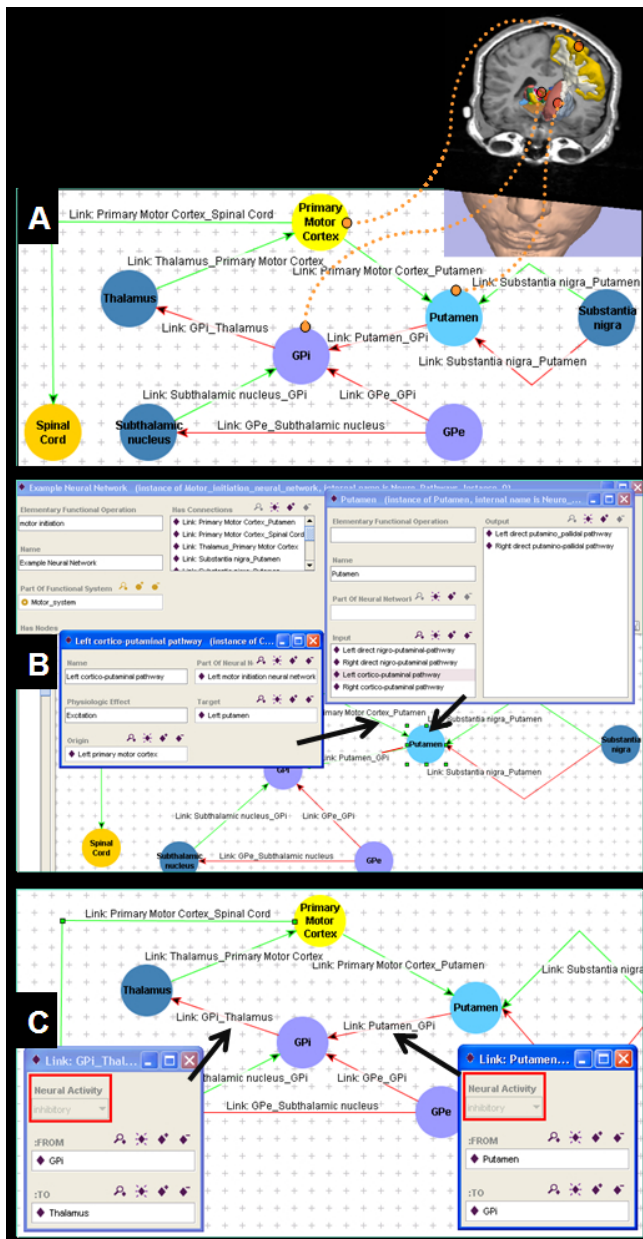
A

Link: Primary Motor Cortex_Spinal Cord
Primary Motor Cortex
Link: Thalamus_Primary Motor Cortex
Link: Primary Motor Cortex_Putamen
Link: Substantia nigra_Putamen
Thalamus
Putamen
Substantia nigra
Link: GPi_Thalamus
Link: Putamen_GPi
GPi
Link: Substantia nigra_Putamen
Link: Subthalamic nucleus_GPi
Link: GPe_GPi
Spinal Cord
Subthalamic nucleus
Link: GPe_Subthalamic nucleus
GPe

B

Example Neural Network (instance of Motor_initiation_neural_network, internal name is Neuro_Pathway_Instance_0)
Elementary Functional Operation
motor initiation
Has Connections
Link: Primary Motor Cortex_Putamen
Link: Primary Motor Cortex_Spinal Cord
Link: Thalamus_Primary Motor Cortex
Link: Substantia nigra_Putamen
Name
Example Neural Network
Part Of Functional System
Motor_system
Has Nodes

Putamen (instance of Putamen, internal name is Neuro_...
Elementary Functional Operation
Output
Left direct putamino_pallidal pathway
Right direct putamino-pallidal pathway
Name
Putamen
Part Of Neural Network
Input
Left direct nigro-putaminal-pathway
Right direct nigro-putaminal pathway
Left cortico-putaminal pathway
Right cortico-putaminal pathway

Left cortico-putaminal pathway (instance of C...
Name
Left cortico-putaminal pathway
Part Of Neural N
Left motor initiation neural network
Physiologic Effect
Excitation
Target
Left putamen
Origin
Left primary motor cortex

Primary Motor Cortex_Putamen
Substantia_nigra_Putamen
Putamen
Substantia nigra
Link: Putamen_GPi
Link: Substantia nigra_Putamen
GPi
Link: Subthalamic nucleus_GPi
Link: GPe_GPi
Spinal Cord
Subthalamic nucleus
Link: GPe_Subthalamic nucleus
GPe

C

Link: Primary Motor Cortex_Spinal Cord
Primary Motor Cortex
Link: Thalamus_Primary Motor Cortex
Link: Primary Motor Cortex_Putamen
Link: Substantia nigra
Thalamus
Putamen
Link: GPi_Thalamus
Link: Putamen_GPi
GPi
thalamic nucleus_GPi
Link: GPe_GPi
Link: GPe_Subthalamic nucleus
GPe

Link: GPi_Thal...
Neural Activity
inhibitory
:FROM
GPi
:TO
Thalamus

Link: Putamen...
Neural Activity
inhibitory
:FROM
Putamen
:TO
GPi